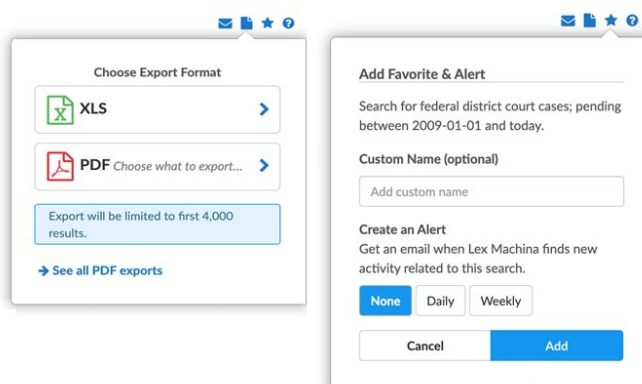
Choose Export Format

XLS

PDF Choose what to export...

Export will be limited to first 4,000 results.

See all PDF exports

Add Favorite & Alert

Search for federal district court cases; pending between 2009-01-01 and today.

Custom Name (optional)

Add custom name

Create an Alert

Get an email when Lex Machina finds new activity related to this search.

None Daily Weekly

Cancel Add